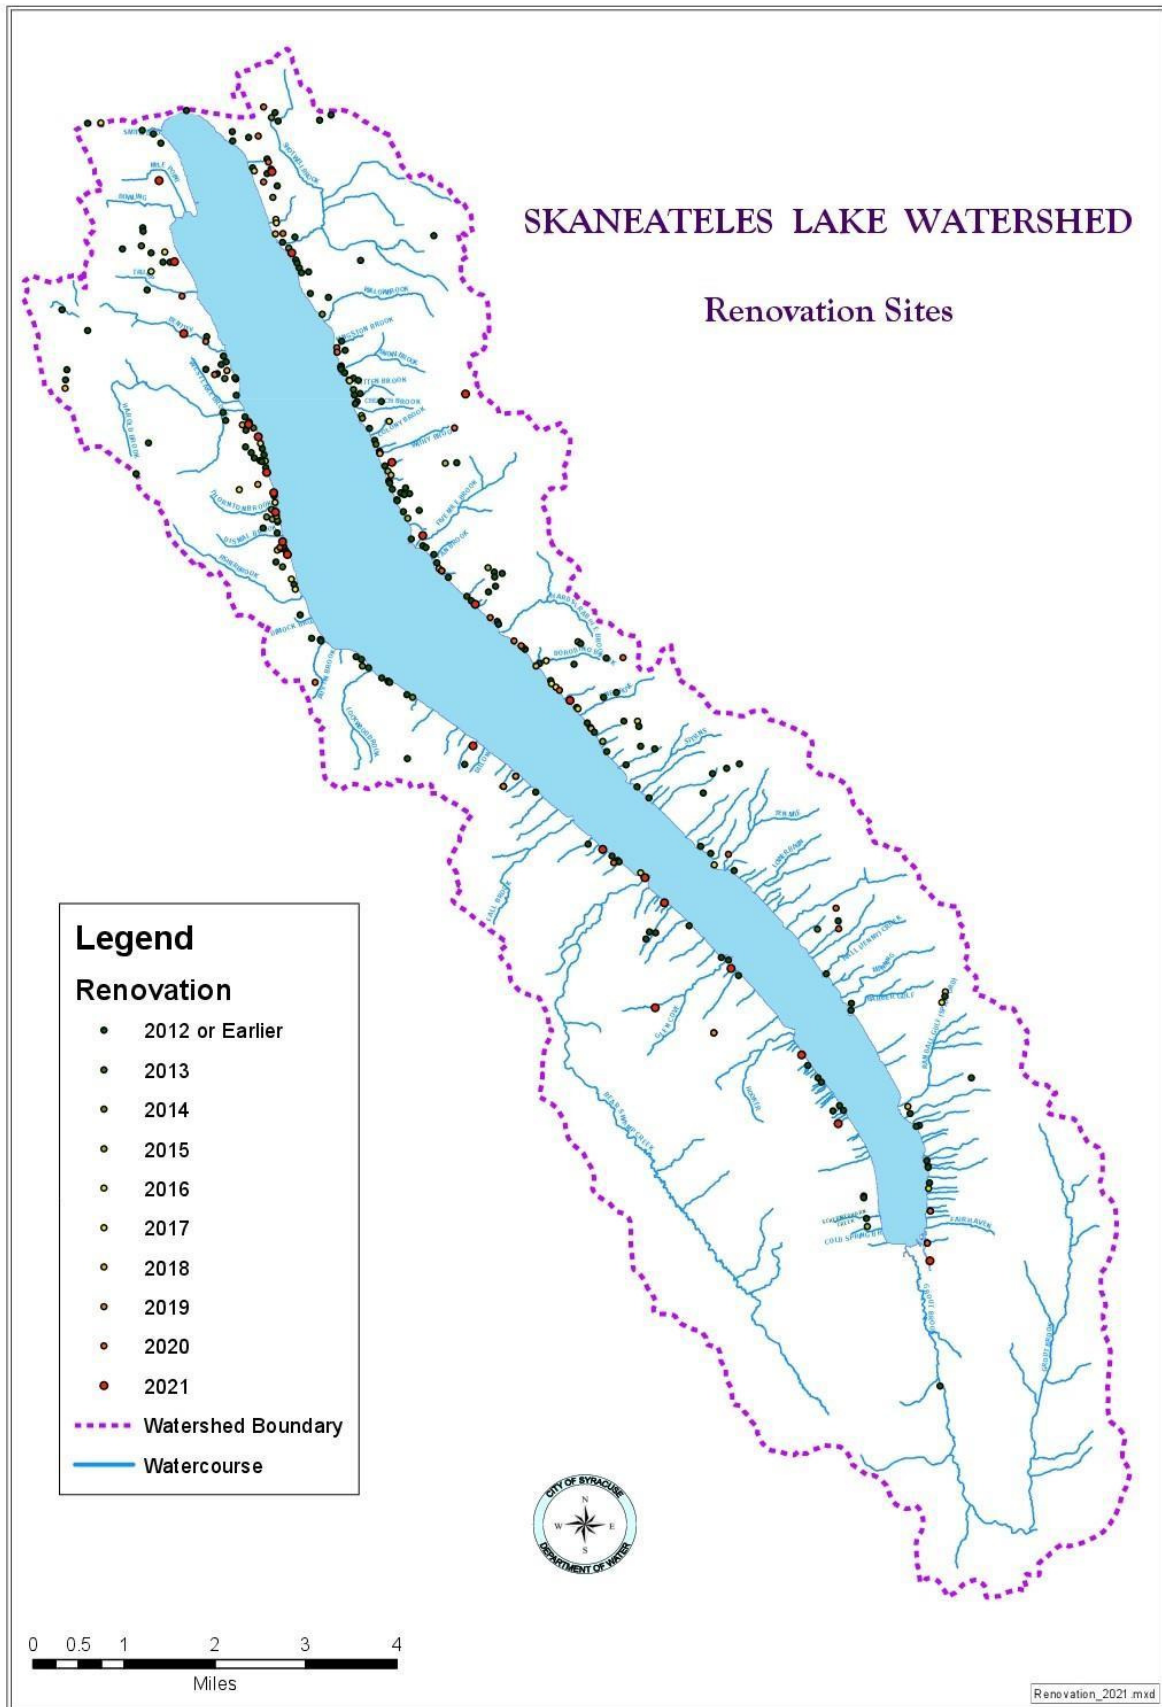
SKANEATELES LAKE WATERSHED

Renovation Sites

Legend

Renovation

2012 or Earlier

2013

2014

2015

2016

2017

2018

2019

2020

2021

Watershed Boundary

Watercourse

CITY OF SYRACUSE
N
W E
S
DEPARTMENT OF WATER

0 0.5 1 2 3 4

Miles

Renovation_2021.mxd